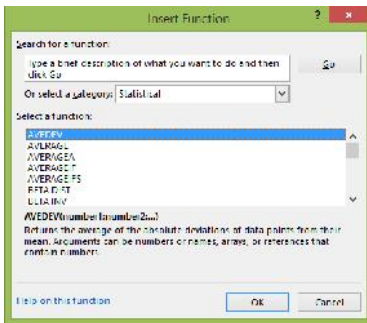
Insert Function

?

×

Search for a function:

Type a brief description of what you want to do and then click Go

Go

Or select a category: Statistical

Select a function:

AVEDEV
AVERAGE
AVERAGEA
AVERAGEIF
AVERAGEIFS
BETA.DIST
BETA.INV

AVEDEV(number1,number2,...)

Returns the average of the absolute deviations of data points from their mean. Arguments can be numbers or names, arrays, or references that contain numbers.

Help on this function

OK

Cancel